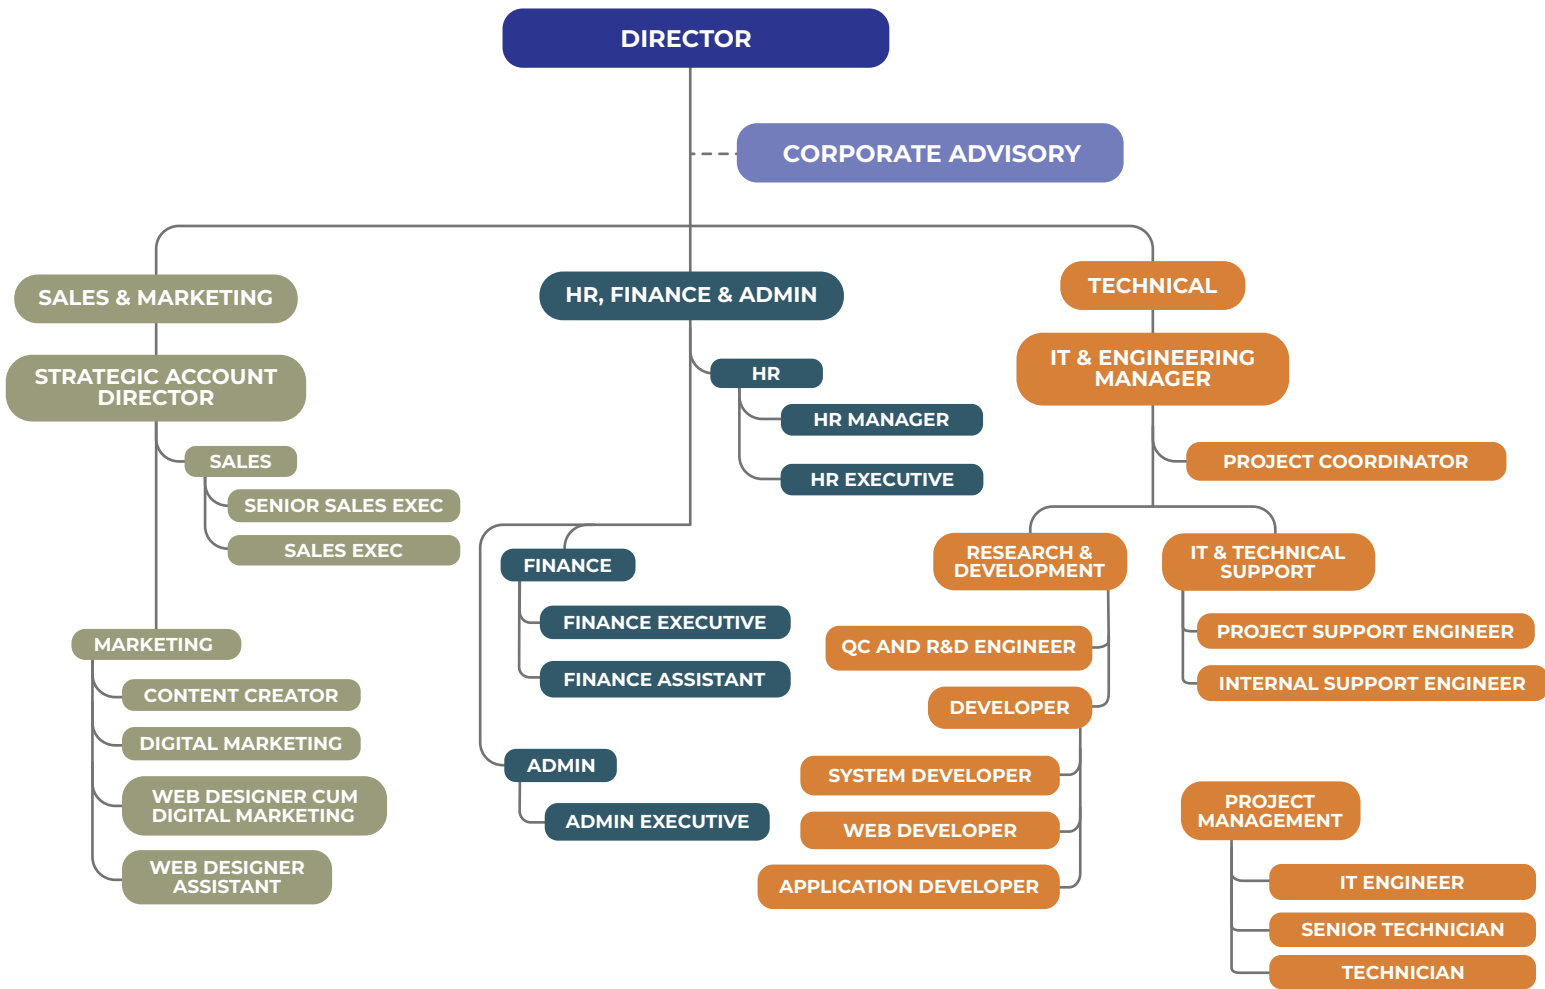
DIRECTOR

CORPORATE ADVISORY

SALES & MARKETING

STRATEGIC ACCOUNT DIRECTOR

SALES

SENIOR SALES EXEC

SALES EXEC

MARKETING

CONTENT CREATOR

DIGITAL MARKETING

WEB DESIGNER CUM DIGITAL MARKETING

WEB DESIGNER ASSISTANT

HR, FINANCE & ADMIN

HR

HR MANAGER

HR EXECUTIVE

FINANCE

FINANCE EXECUTIVE

FINANCE ASSISTANT

ADMIN

ADMIN EXECUTIVE

TECHNICAL

IT & ENGINEERING MANAGER

PROJECT COORDINATOR

RESEARCH & DEVELOPMENT

QC AND R&D ENGINEER

DEVELOPER

SYSTEM DEVELOPER

WEB DEVELOPER

APPLICATION DEVELOPER

IT & TECHNICAL SUPPORT

PROJECT SUPPORT ENGINEER

INTERNAL SUPPORT ENGINEER

PROJECT MANAGEMENT

IT ENGINEER

SENIOR TECHNICIAN

TECHNICIAN